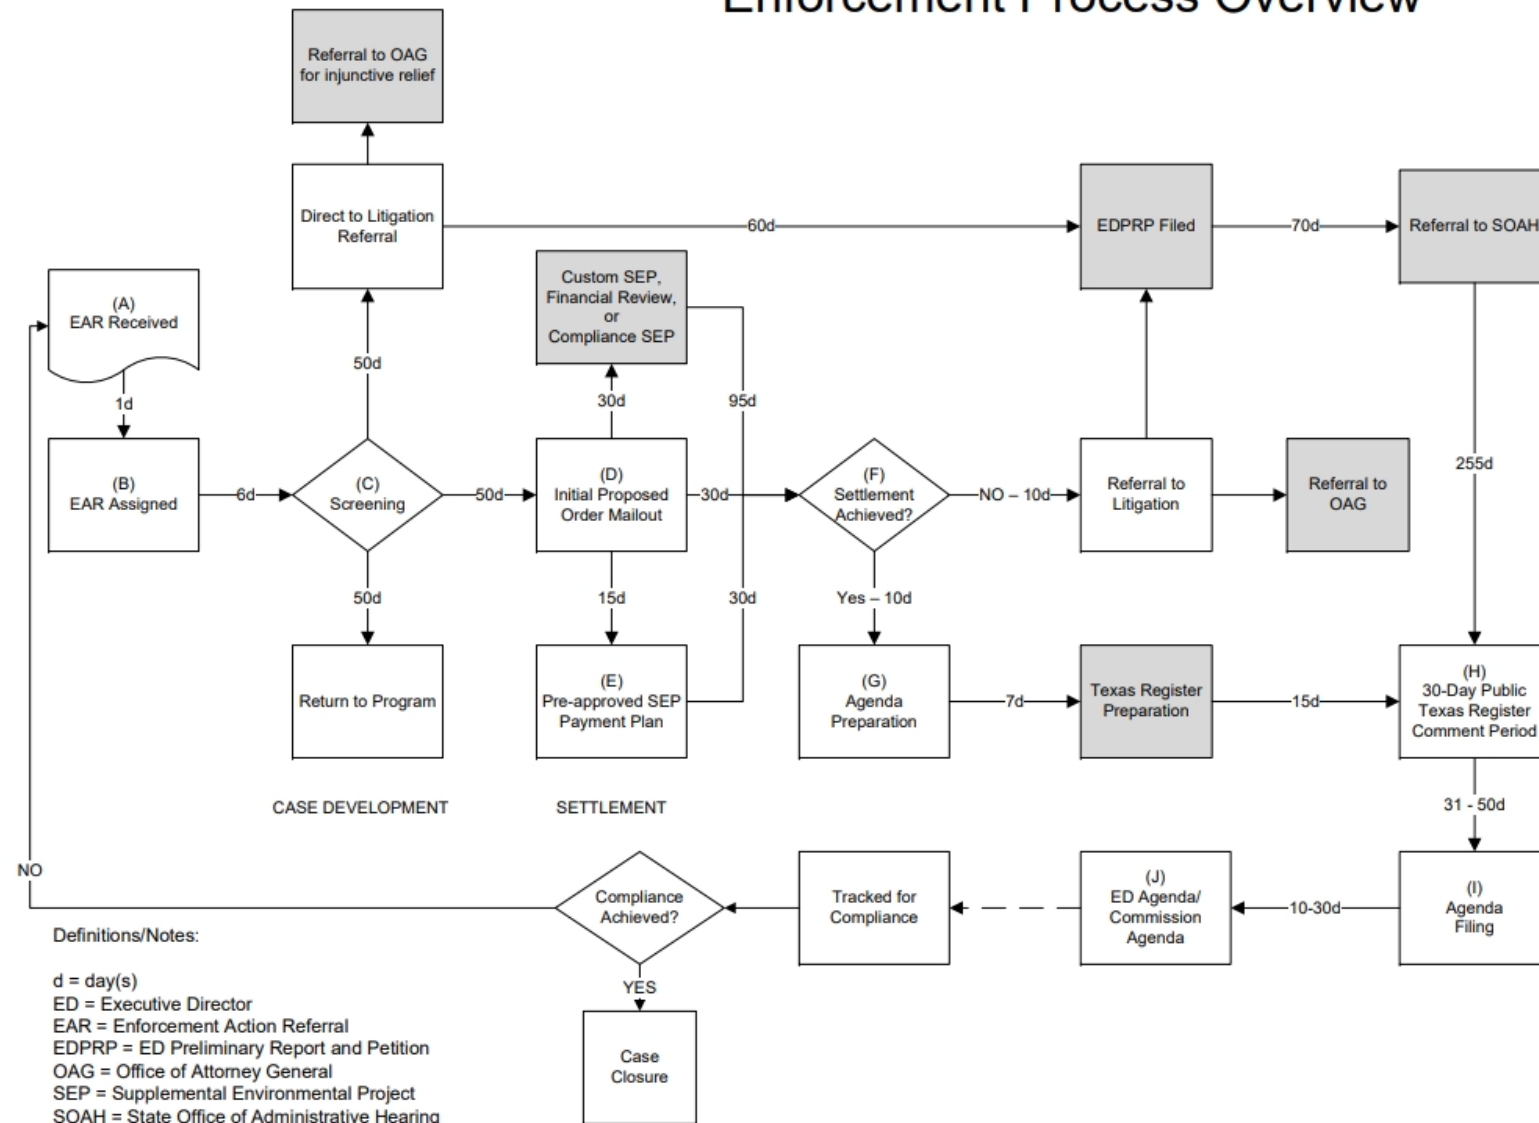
Enforcement Process Overview

Referral to OAG for injunctive relief

Direct to Litigation Referral

60d

EDPRP Filed

70d

Referral to SOAH

Custom SEP, Financial Review, or Compliance SEP

(A) EAR Received

1d

50d

30d

95d

255d

(B) EAR Assigned

6d

(C) Screening

50d

(D) Initial Proposed Order Mailout

30d

(F) Settlement Achieved?

NO – 10d

Referral to Litigation

Referral to OAG

50d

15d

30d

Yes – 10d

Return to Program

(E) Pre-approved SEP Payment Plan

(G) Agenda Preparation

7d

Texas Register Preparation

15d

(H) 30-Day Public Texas Register Comment Period

CASE DEVELOPMENT

SETTLEMENT

31 - 50d

NO

Compliance Achieved?

Tracked for Compliance

(J) ED Agenda/ Commission Agenda

10-30d

(I) Agenda Filing

YES

Case Closure

Definitions/Notes:

d = day(s)
ED = Executive Director
EAR = Enforcement Action Referral
EDPRP = ED Preliminary Report and Petition
OAG = Office of Attorney General
SEP = Supplemental Environmental Project
SOAH = State Office of Administrative Hearing